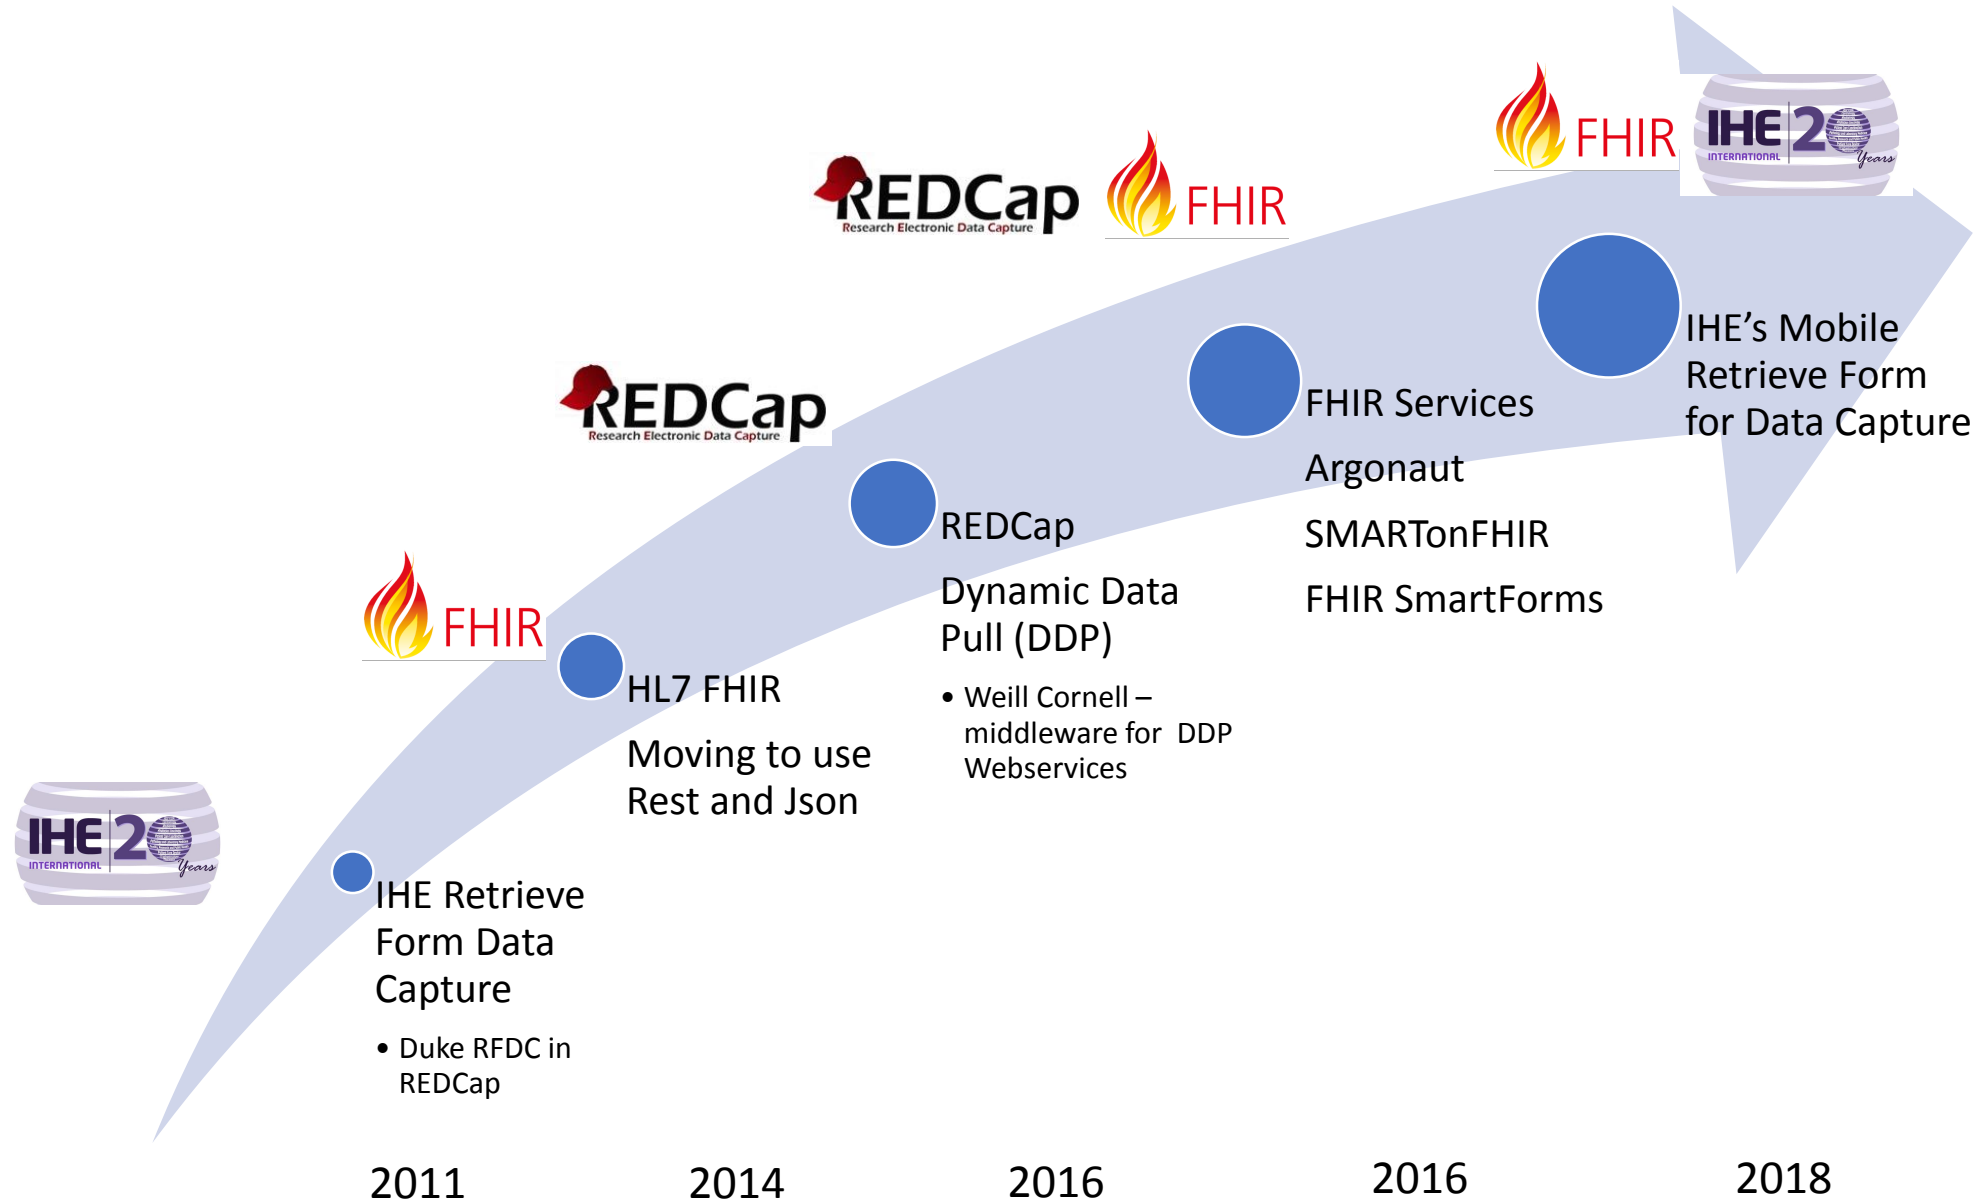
REDCap
Research Electronic Data Capture

FHIR

FHIR

IHE 20 INTERNATIONAL Years

REDCap
Research Electronic Data Capture

IHE's Mobile Retrieve Form for Data Capture

FHIR Services

Argonaut

SMARTonFHIR

FHIR SmartForms

REDCap

Dynamic Data Pull (DDP)

• Weill Cornell – middleware for DDP Webservices

FHIR

HL7 FHIR

Moving to use Rest and Json

IHE 20 INTERNATIONAL Years

IHE Retrieve Form Data Capture

• Duke RFDC in REDCap

2011

2014

2016

2016

2018